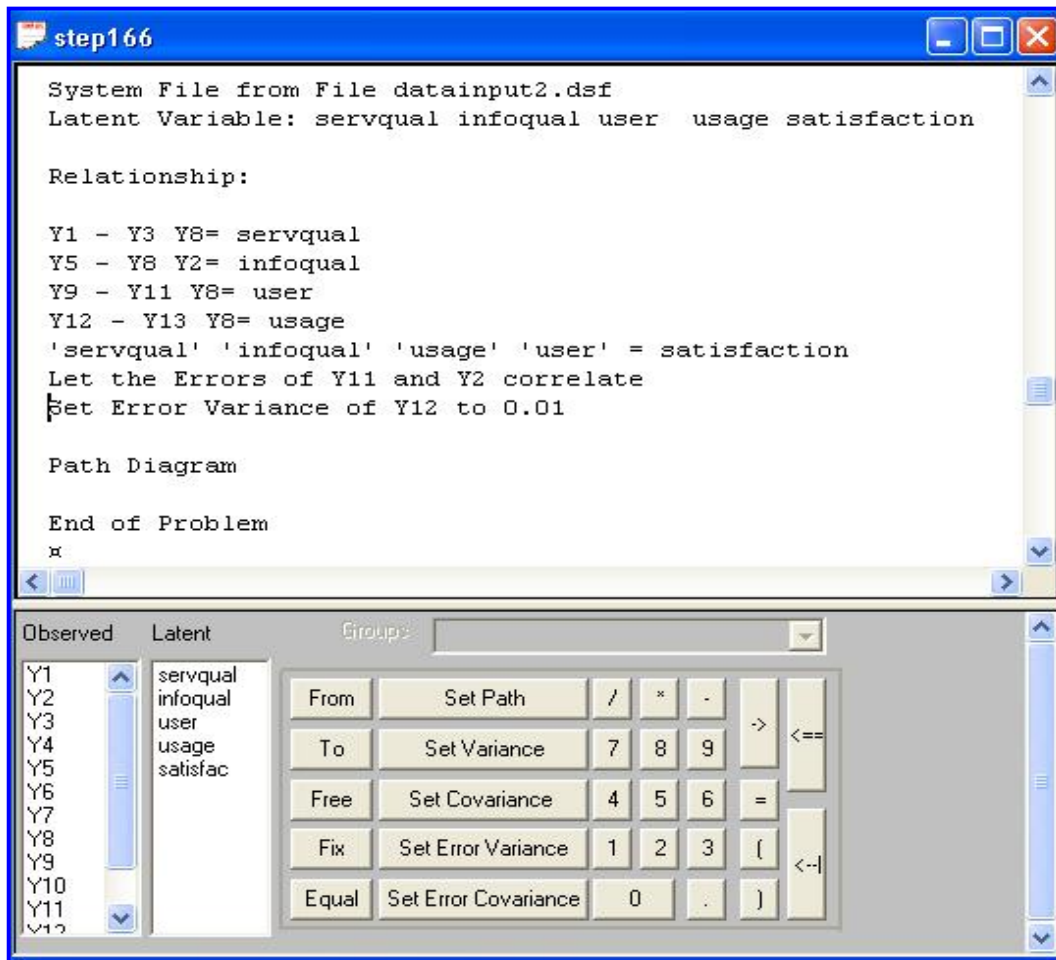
step166

System File from File datainput2.dsf
Latent Variable: servqual infoqual user usage satisfaction

Relationship:

Y1 - Y3 Y8= servqual
Y5 - Y8 Y2= infoqual
Y9 - Y11 Y8= user
Y12 - Y13 Y8= usage
'servqual' 'infoqual' 'usage' 'user' = satisfaction
Let the Errors of Y11 and Y2 correlate
Set Error Variance of Y12 to 0.01

Path Diagram

End of Problem
¤

Observed
Latent
Groups

Y1
Y2
Y3
Y4
Y5
Y6
Y7
Y8
Y9
Y10
Y11
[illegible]

servqual
infoqual
user
usage
satisfac

From
Set Path
/
*
-
->
<==
To
Set Variance
7
8
9
Free
Set Covariance
4
5
6
=
Fix
Set Error Variance
1
2
3
(
<--|
Equal
Set Error Covariance
0
.
)